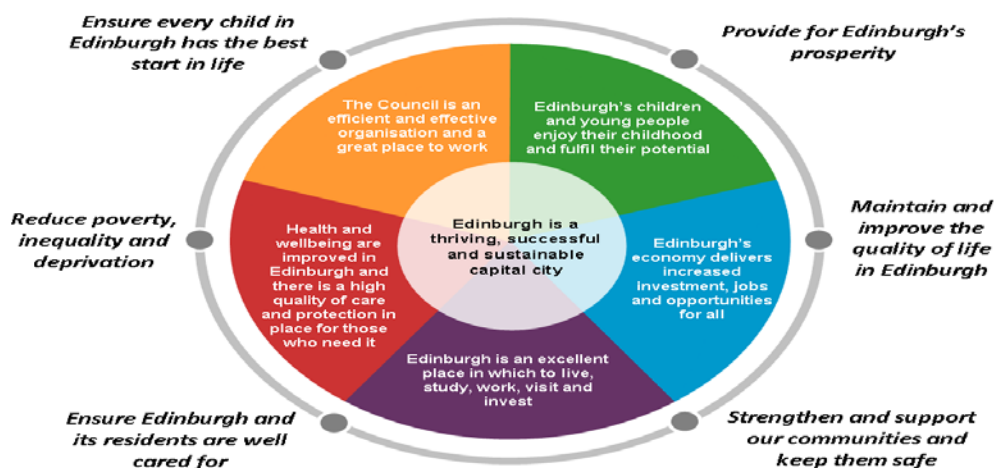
Ensure every child in Edinburgh has the best start in life

Provide for Edinburgh's prosperity

The Council is an efficient and effective organisation and a great place to work

Edinburgh's children and young people enjoy their childhood and fulfil their potential

Reduce poverty, inequality and deprivation

Health and wellbeing are improved in Edinburgh and there is a high quality of care and protection in place for those who need it

Edinburgh is a thriving, successful and sustainable capital city

Edinburgh's economy delivers increased investment, jobs and opportunities for all

Maintain and improve the quality of life in Edinburgh

Edinburgh is an excellent place in which to live, study, work, visit and invest

Ensure Edinburgh and its residents are well cared for

Strengthen and support our communities and keep them safe